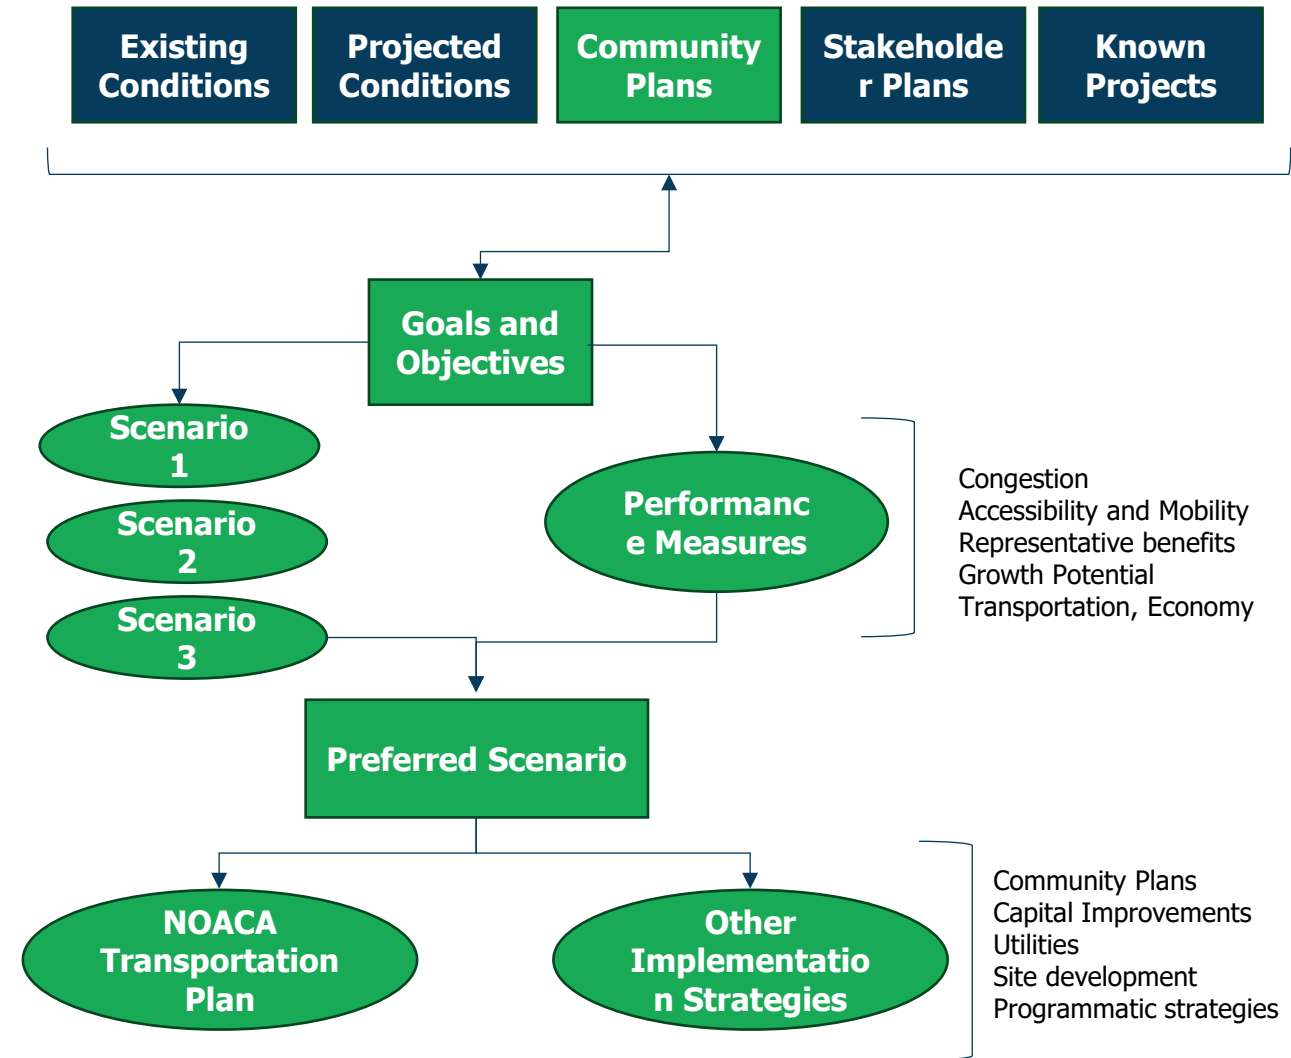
Existing Conditions

Projected Conditions

Community Plans

Stakeholder Plans

Known Projects

Goals and Objectives

Scenario 1

Scenario 2

Scenario 3

Performance Measures

Congestion
Accessibility and Mobility
Representative benefits
Growth Potential
Transportation, Economy

Preferred Scenario

NOACA Transportation Plan

Other Implementation Strategies

Community Plans
Capital Improvements
Utilities
Site development
Programmatic strategies